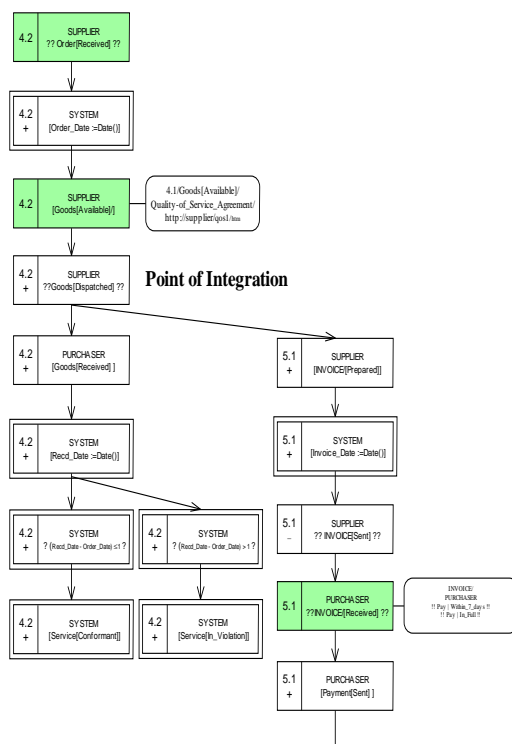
4.2
SUPPLIER
?? Order[Received] ??

4.2
+
SYSTEM
[Order_Date :=Date()]

4.2
SUPPLIER
[Goods[Available]/]

4.1/Goods[Available]/
Quality-of_Service_Agreement/
http://supplier/qos1/htm

4.2
+
SUPPLIER
??Goods[Dispatched] ??

Point of Integration

4.2
+
PURCHASER
[Goods[Received] ]

5.1
+
SUPPLIER
[INVOICE[Prepared]]

4.2
+
SYSTEM
[Recd_Date :=Date()]

5.1
+
SYSTEM
[Invoice_Date :=Date()]

5.1
–
SUPPLIER
?? INVOICE[Sent] ??

4.2
+
SYSTEM
? (Recd_Date - Order_Date) ≤1 ?

4.2
+
SYSTEM
? (Recd_Date - Order_Date) > 1 ?

5.1
PURCHASER
??INVOICE[Received] ??

INVOICE/
PURCHASER
!! Pay | Within_7_days !!
!! Pay | In_Full !!

4.2
+
SYSTEM
[Service[Conformant]]

4.2
+
SYSTEM
[Service[In_Violation]]

5.1
+
PURCHASER
[Payment[Sent] ]